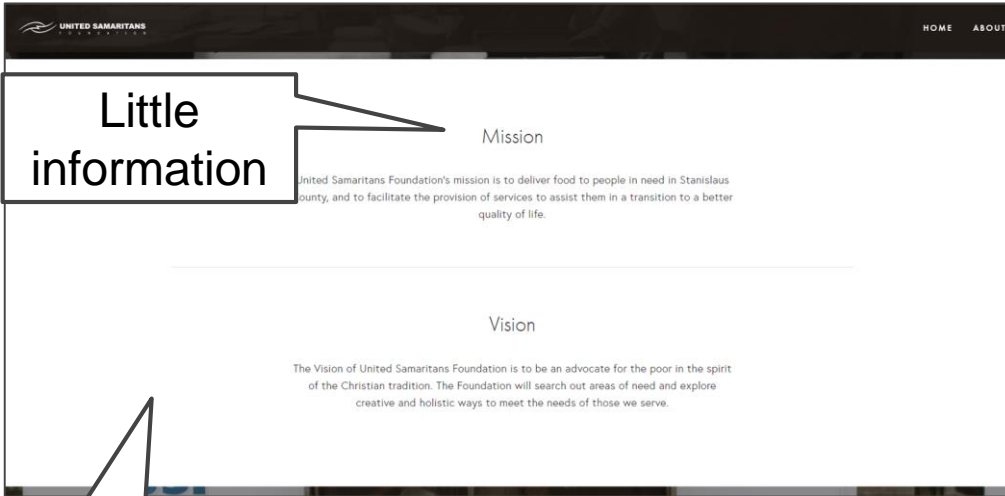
UNITED SAMARITANS FOUNDATION

HOME ABOUT

Little information

Mission

United Samaritans Foundation's mission is to deliver food to people in need in Stanislaus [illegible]ounty, and to facilitate the provision of services to assist them in a transition to a better quality of life.

Vision

The Vision of United Samaritans Foundation is to be an advocate for the poor in the spirit of the Christian tradition. The Foundation will search out areas of need and explore creative and holistic ways to meet the needs of those we serve.